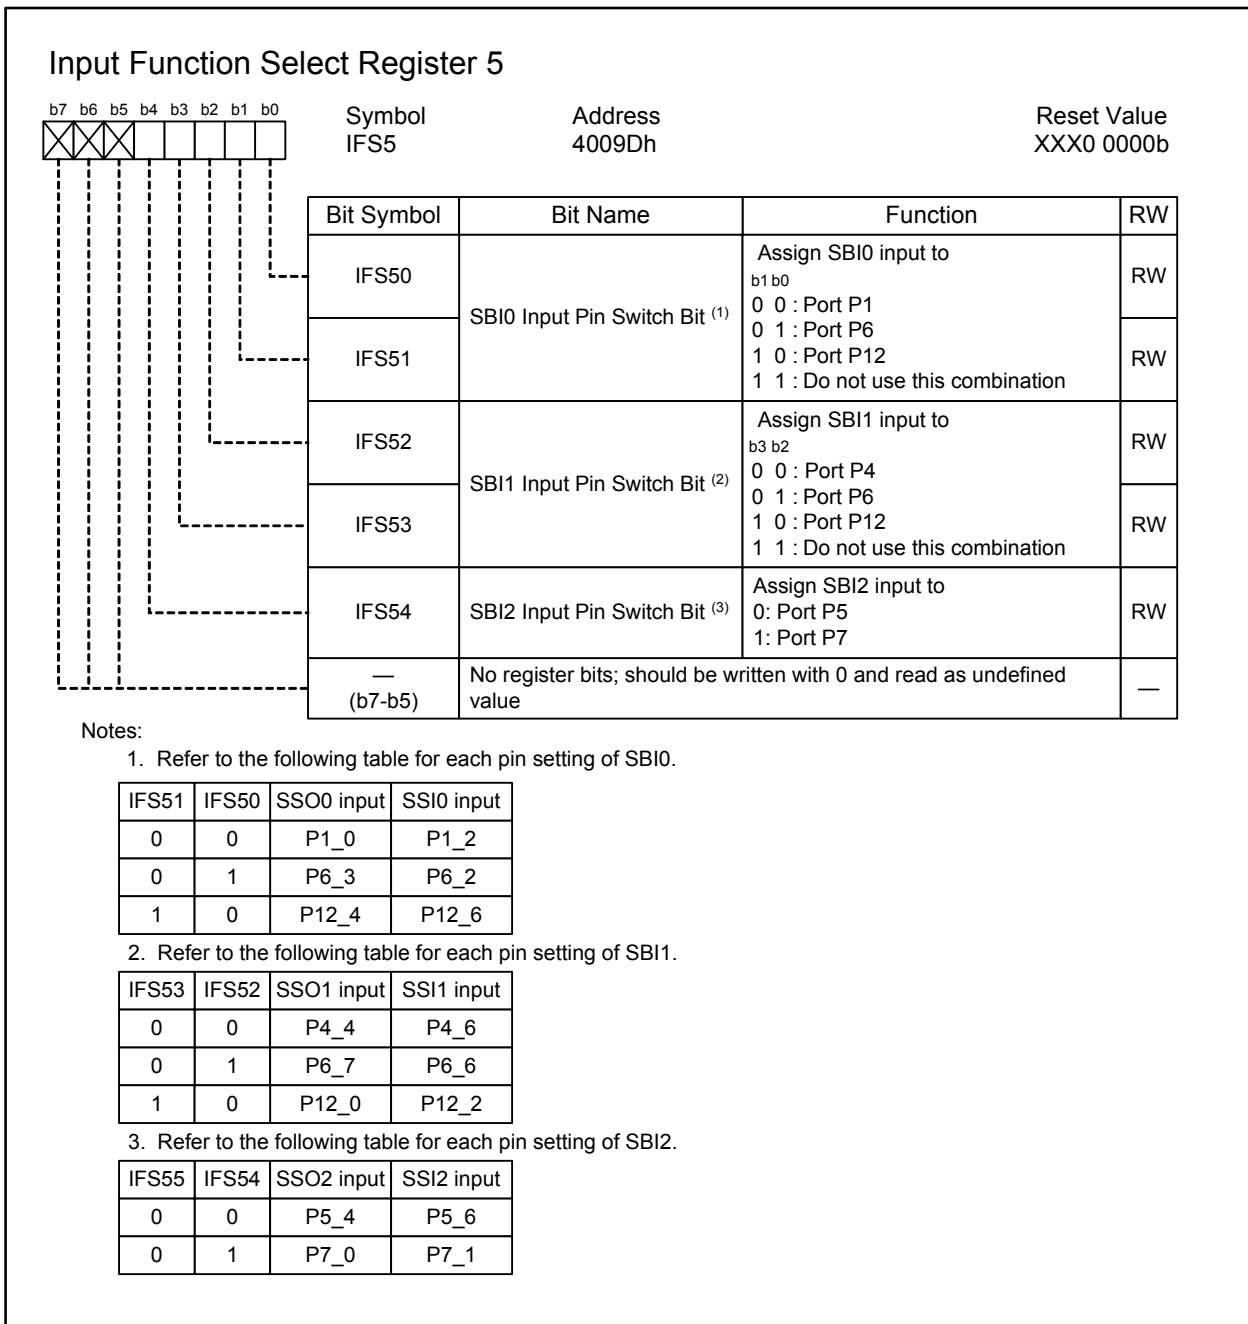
Input Function Select Register 5

b7 b6 b5 b4 b3 b2 b1 b0

Symbol
IFS5

Address
4009Dh

Reset Value
XXX0 0000b

| Bit Symbol | Bit Name | Function | RW |
|---|---|---|---|
| IFS50 | SBI0 Input Pin Switch Bit $^{(1)}$ | Assign SBI0 input to b1 b0 0 0 : Port P1 0 1 : Port P6 1 0 : Port P12 1 1 : Do not use this combination | RW |
| IFS51 | | | RW |
| IFS52 | SBI1 Input Pin Switch Bit $^{(2)}$ | Assign SBI1 input to b3 b2 0 0 : Port P4 0 1 : Port P6 1 0 : Port P12 1 1 : Do not use this combination | RW |
| IFS53 | | | RW |
| IFS54 | SBI2 Input Pin Switch Bit $^{(3)}$ | Assign SBI2 input to 0: Port P5 1: Port P7 | RW |
| — (b7-b5) | No register bits; should be written with 0 and read as undefined value | | — |

Notes:
1. Refer to the following table for each pin setting of SBI0.

| IFS51 | IFS50 | SSO0 input | SSI0 input |
|---|---|---|---|
| 0 | 0 | P1_0 | P1_2 |
| 0 | 1 | P6_3 | P6_2 |
| 1 | 0 | P12_4 | P12_6 |

2. Refer to the following table for each pin setting of SBI1.

| IFS53 | IFS52 | SSO1 input | SSI1 input |
|---|---|---|---|
| 0 | 0 | P4_4 | P4_6 |
| 0 | 1 | P6_7 | P6_6 |
| 1 | 0 | P12_0 | P12_2 |

3. Refer to the following table for each pin setting of SBI2.

| IFS55 | IFS54 | SSO2 input | SSI2 input |
|---|---|---|---|
| 0 | 0 | P5_4 | P5_6 |
| 0 | 1 | P7_0 | P7_1 |